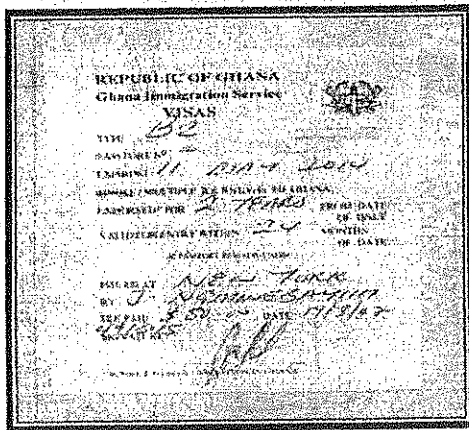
REPUBLIC OF GHANA
Ghana Immigration Service
VISAS

TYPE B2
PASSPORT NO. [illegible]
EXPIRING 11 MAY 2014
SINGLE/MULTIPLE RE-ENTRY TO GHANA
PERMITTED FOR 2 Times FROM DATE OF ISSUE
VALID FOR ENTRY WITHIN 24 MONTHS OF DATE
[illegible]
ISSUED AT NEW YORK
BY J. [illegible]
FEE PAID $ 50.00 DATE 11/3/07
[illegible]
SIGNATURE
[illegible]